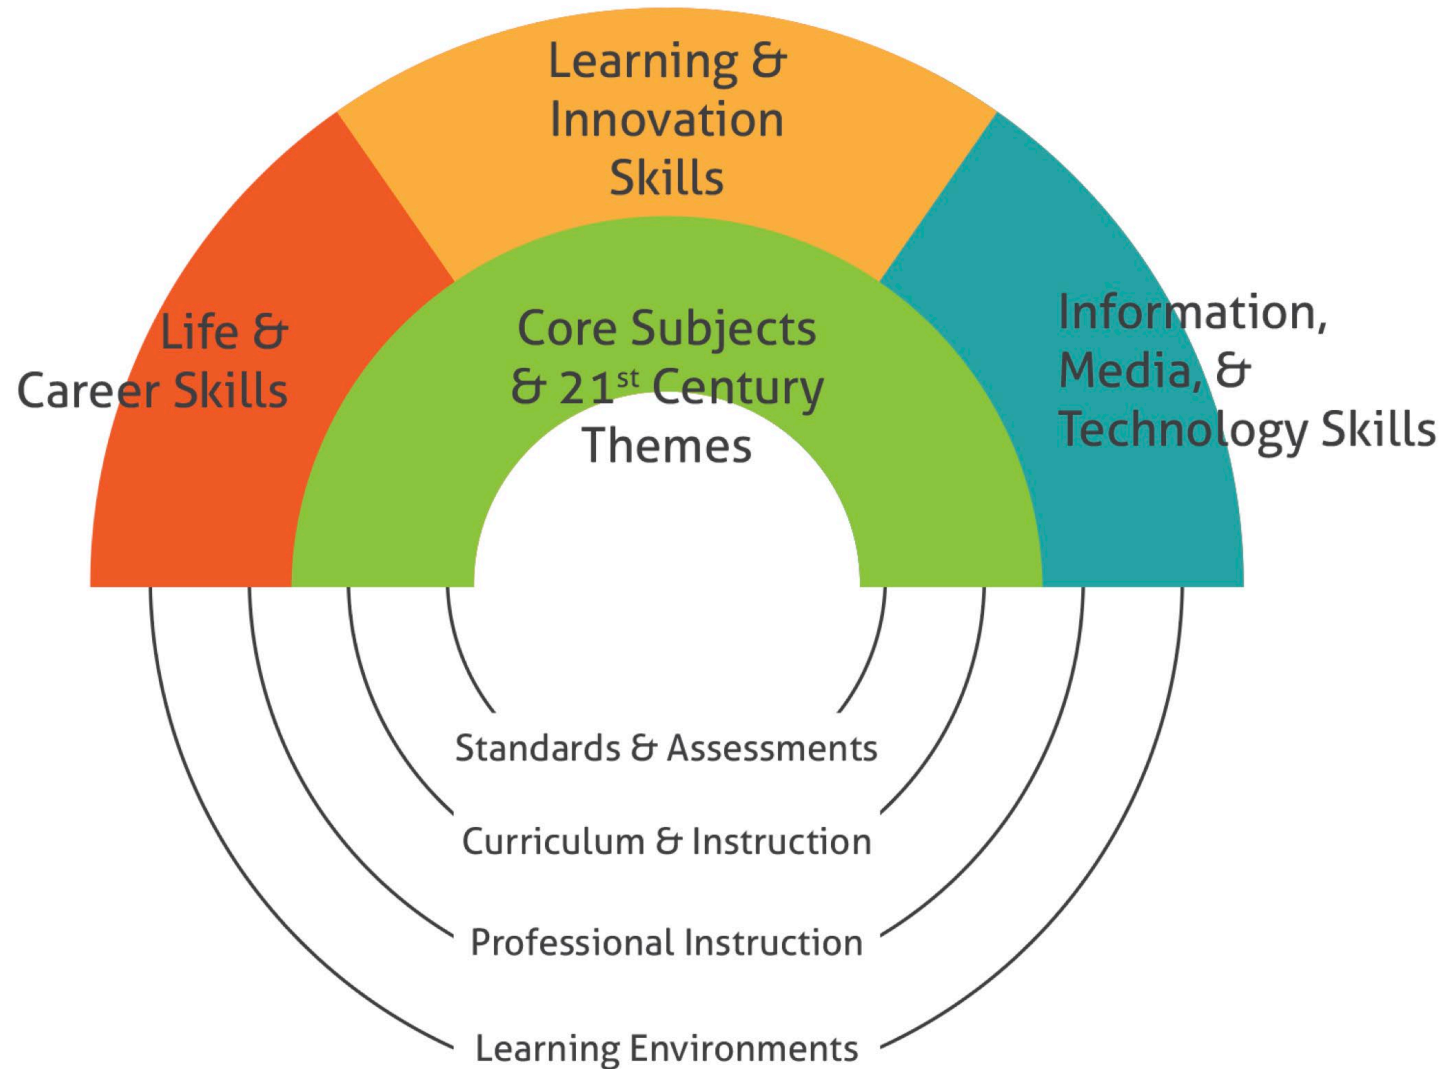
Learning & Innovation Skills

Life & Career Skills

Core Subjects & $21^{st}$ Century Themes

Information, Media, & Technology Skills

Standards & Assessments

Curriculum & Instruction

Professional Instruction

Learning Environments